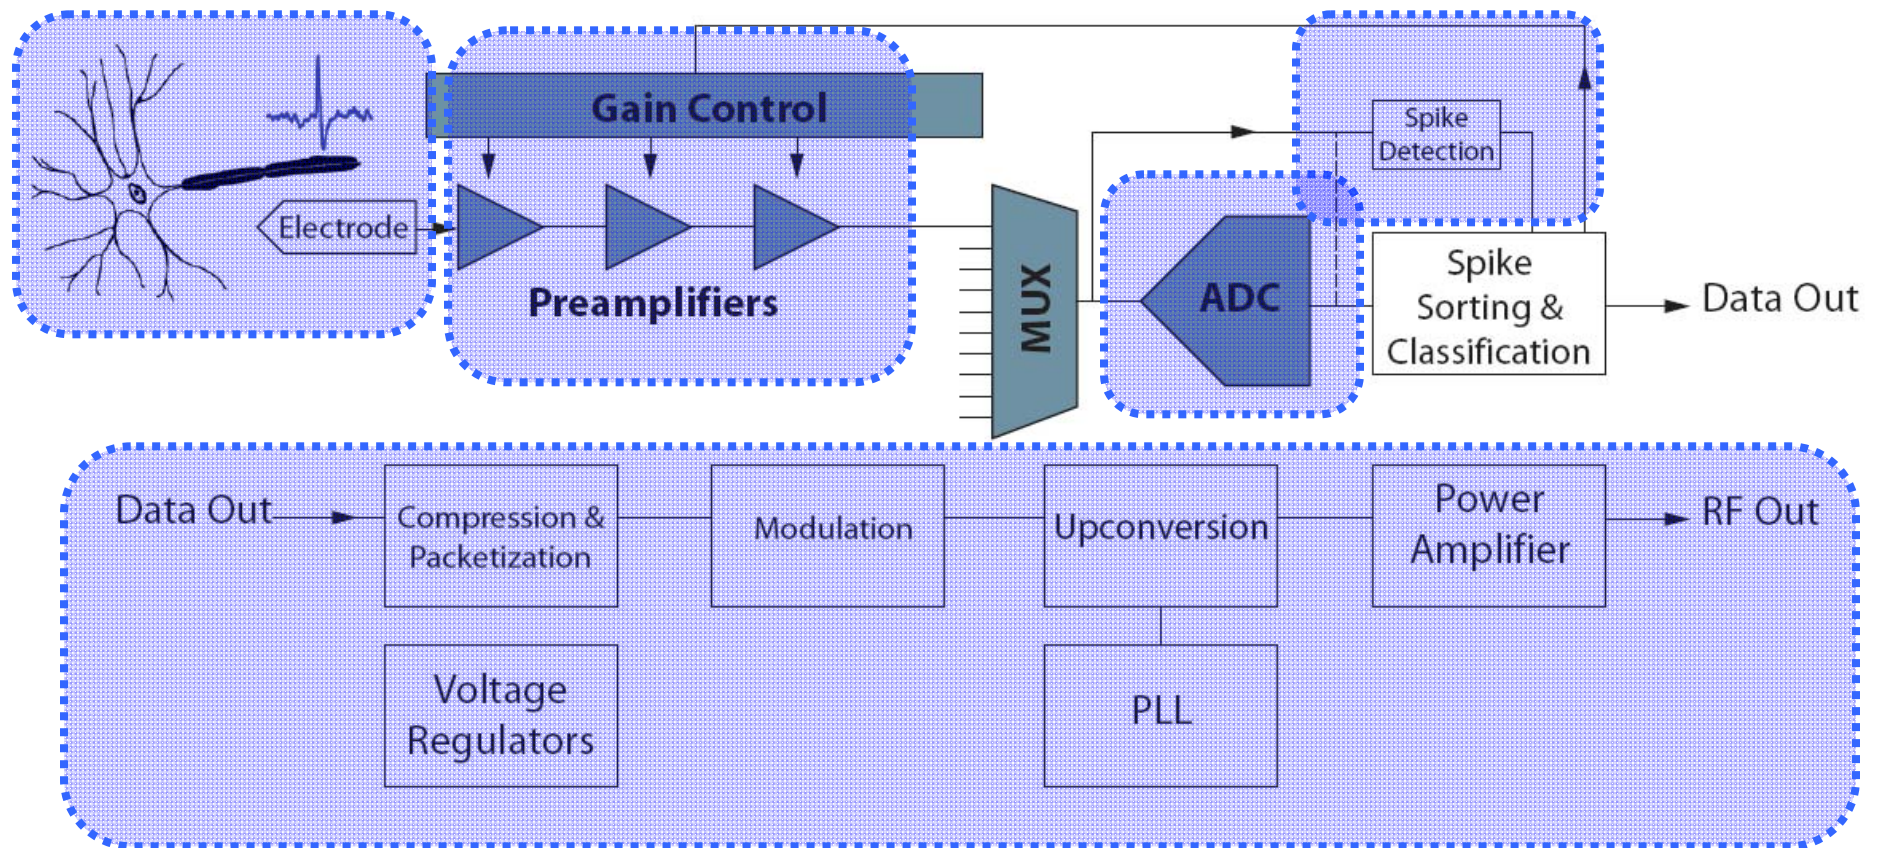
Electrode

Gain Control

Preamplifiers

MUX

ADC

Spike Detection

Spike Sorting & Classification

Data Out

Data Out

Compression & Packetization

Modulation

Upconversion

Power Amplifier

RF Out

Voltage Regulators

PLL